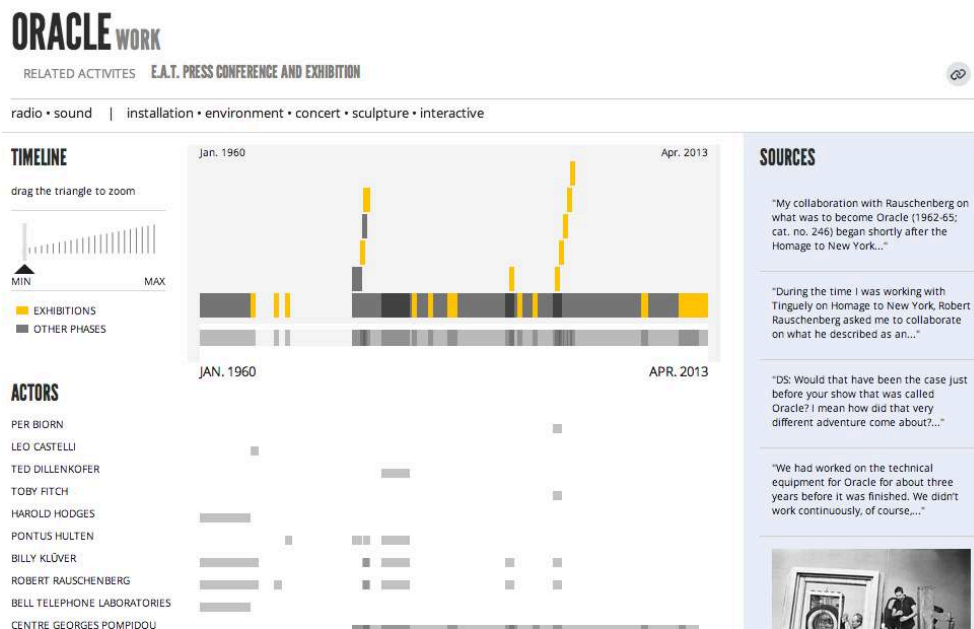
ORACLE WORK

RELATED ACTIVITES E.A.T. PRESS CONFERENCE AND EXHIBITION

radio • sound | installation • environment • concert • sculpture • interactive

TIMELINE

drag the triangle to zoom

MIN MAX

EXHIBITIONS
OTHER PHASES

Jan. 1960

Apr. 2013

JAN. 1960

APR. 2013

ACTORS

PER BIORN
LEO CASTELLI
TED DILLENKOFER
TOBY FITCH
HAROLD HODGES
PONTUS HULTEN
BILLY KLÜVER
ROBERT RAUSCHENBERG
BELL TELEPHONE LABORATORIES
CENTRE GEORGES POMPIDOU

SOURCES

"My collaboration with Rauschenberg on what was to become Oracle (1962-65; cat. no. 246) began shortly after the Homage to New York..."

"During the time I was working with Tinguely on Homage to New York, Robert Rauschenberg asked me to collaborate on what he described as an..."

"DS: Would that have been the case just before your show that was called Oracle? I mean how did that very different adventure come about?..."

"We had worked on the technical equipment for Oracle for about three years before it was finished. We didn't work continuously, of course,..."